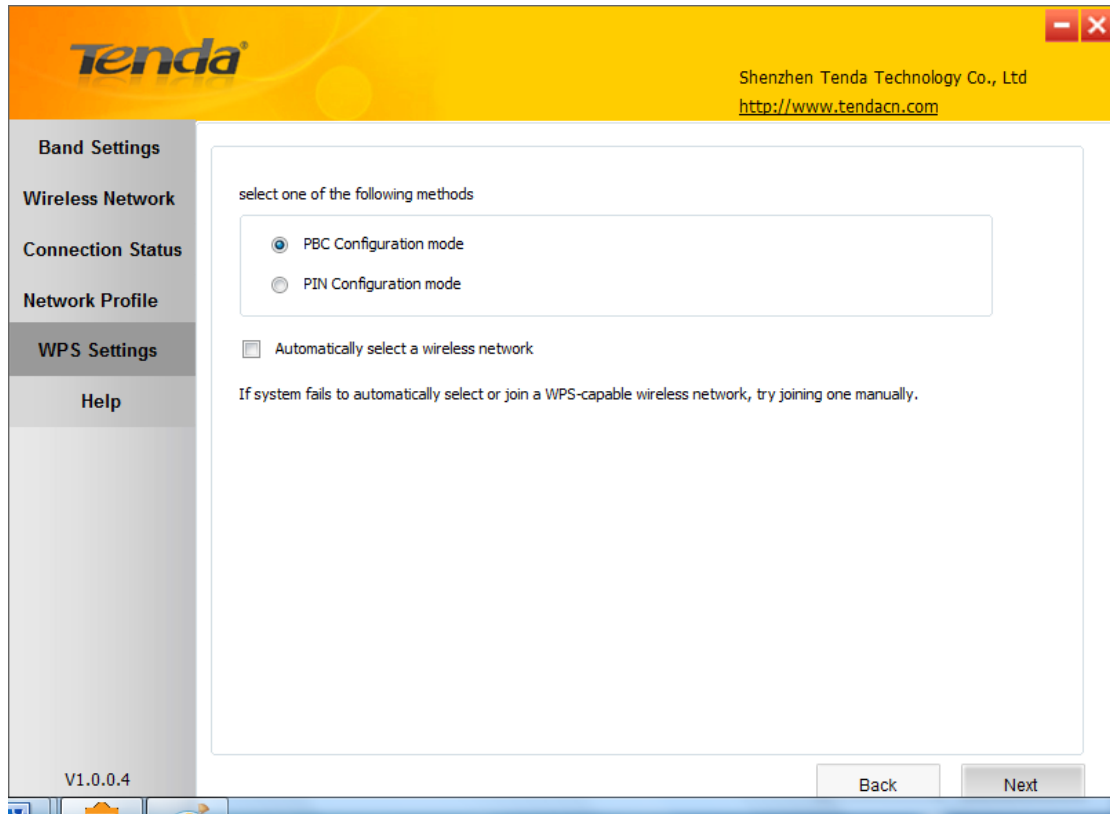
Tenda®

Shenzhen Tenda Technology Co., Ltd
http://www.tendacn.com

Band Settings
Wireless Network
Connection Status
Network Profile
WPS Settings
Help

select one of the following methods

PBC Configuration mode
PIN Configuration mode

Automatically select a wireless network

If system fails to automatically select or join a WPS-capable wireless network, try joining one manually.

V1.0.0.4

Back
Next